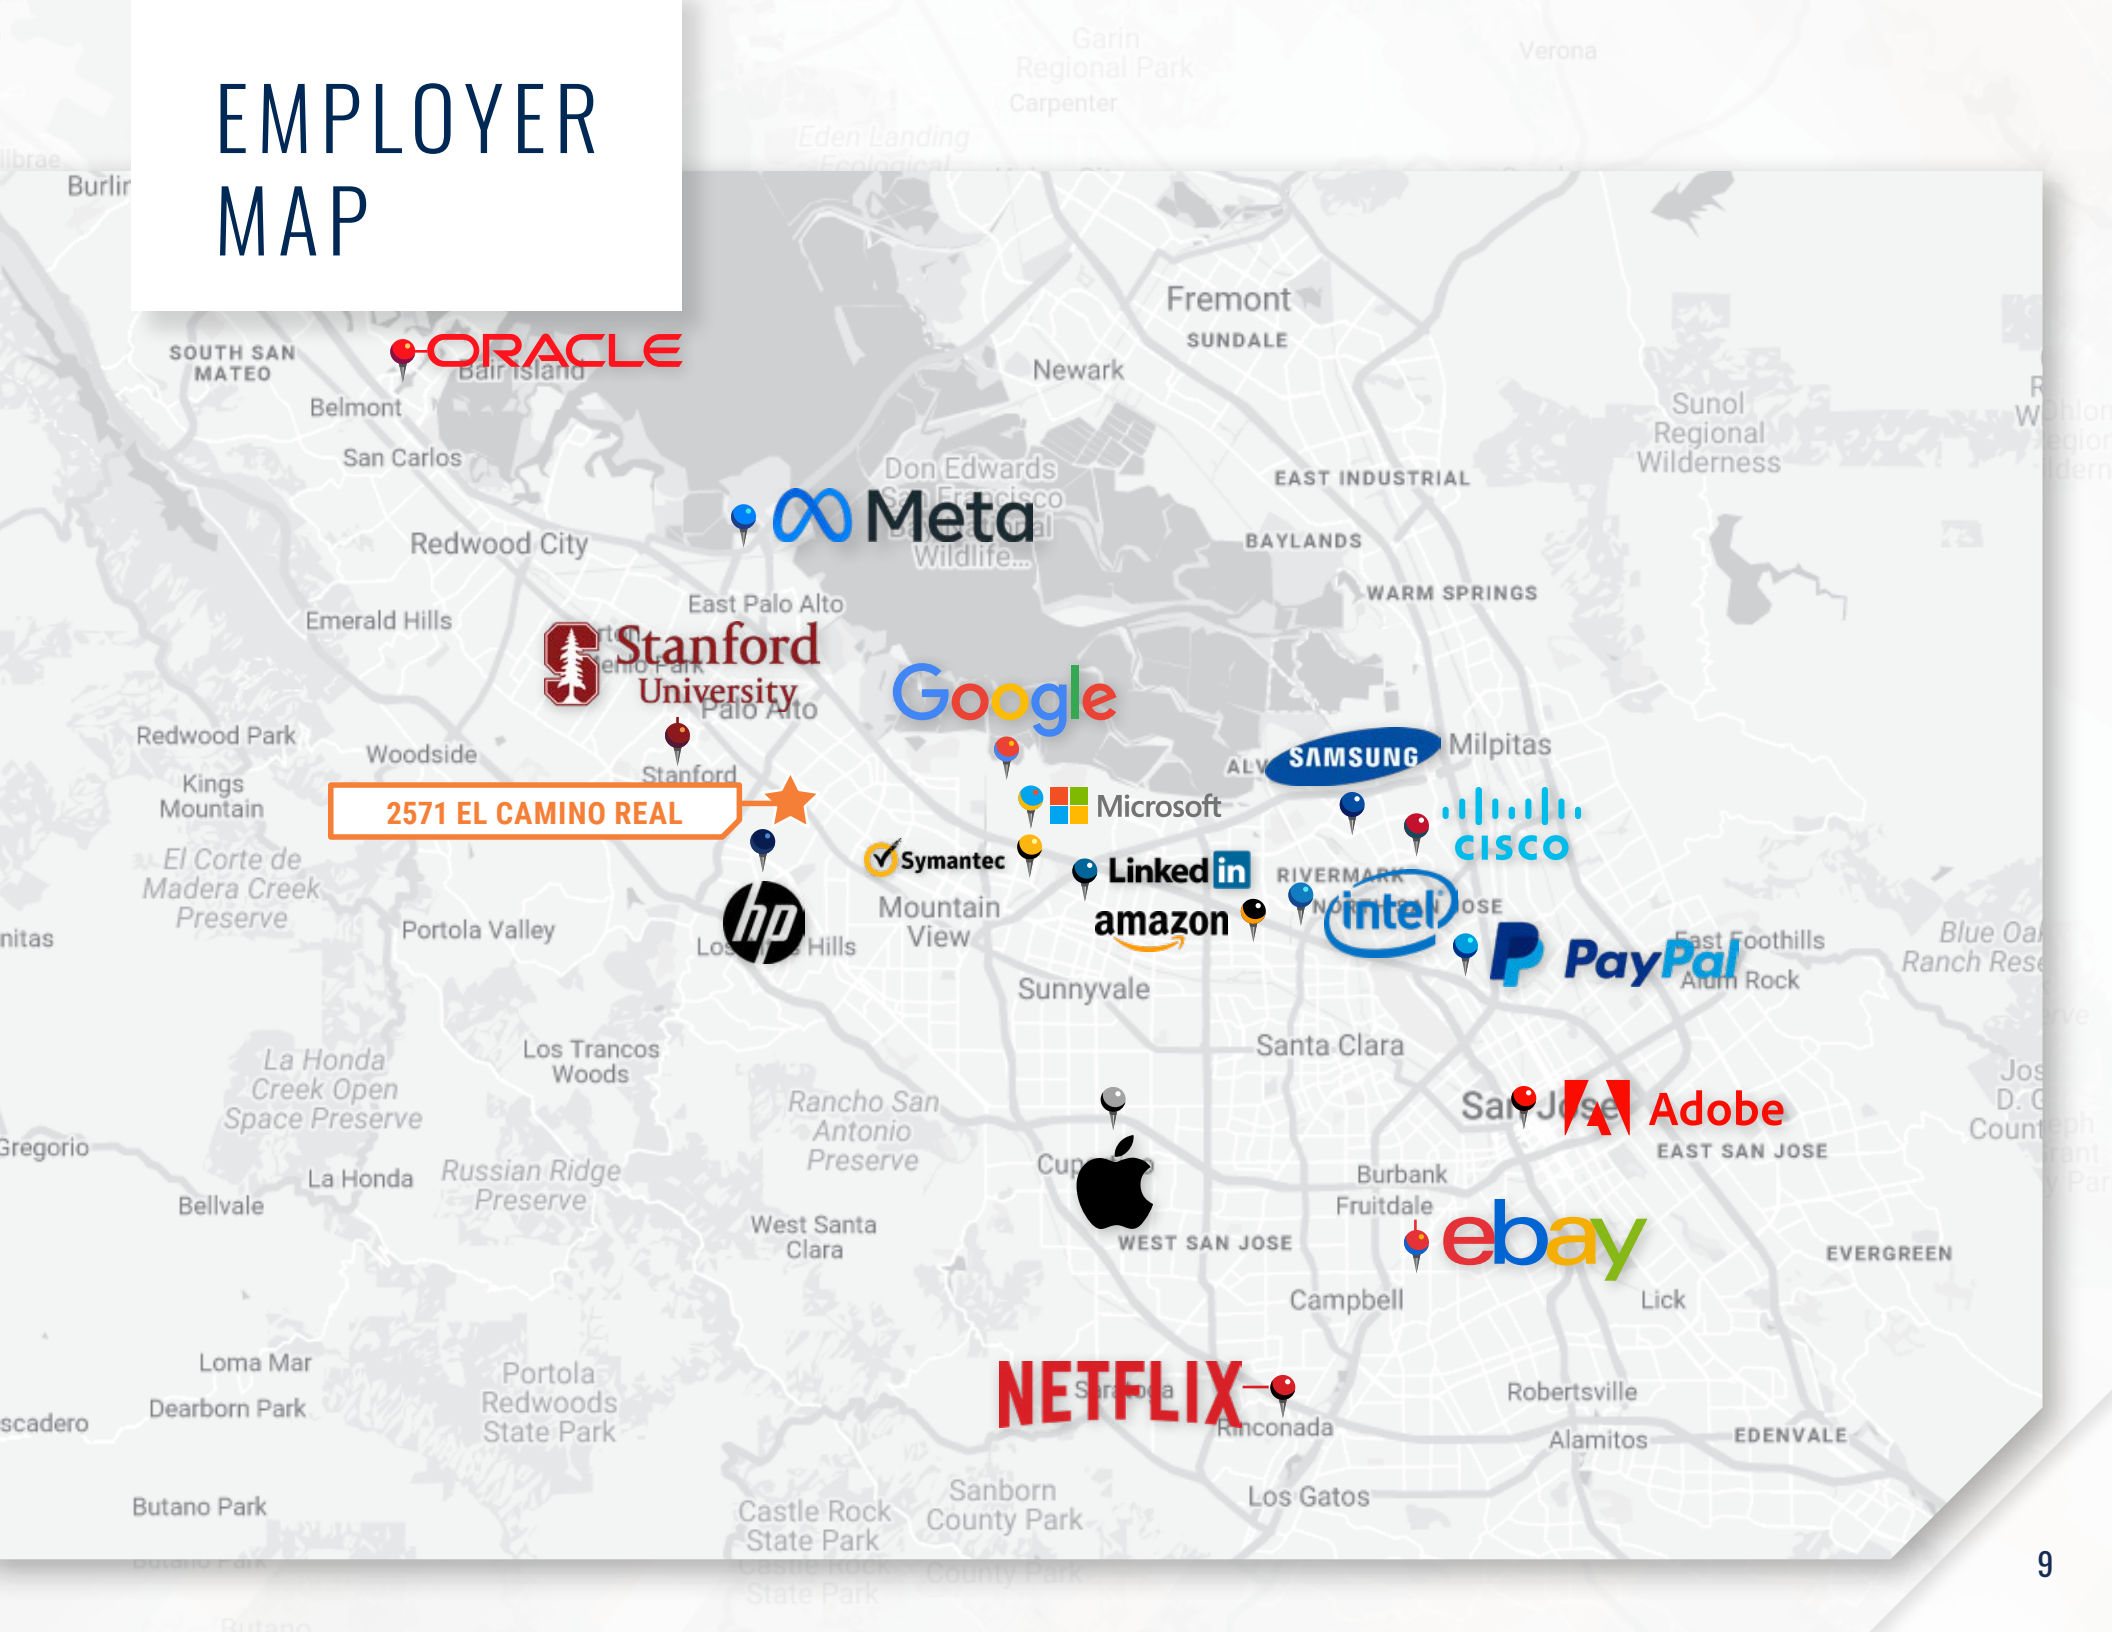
EMPLOYER MAP

ORACLE
Meta
Stanford University
Google
SAMSUNG
Microsoft
CISCO
2571 EL CAMINO REAL
Symantec
LinkedIn
amazon
intel
PayPal
hp
Adobe
ebay
NETFLIX

SOUTH SAN MATEO
Belmont
San Carlos
Redwood City
Emerald Hills
East Palo Alto
Redwood Park
Woodside
Kings Mountain
El Corte de Madera Creek Preserve
Portola Valley
Mountain View
Sunnyvale
Fremont
SUNDALE
Newark
Don Edwards San Francisco Bay National Wildlife...
EAST INDUSTRIAL
BAYLANDS
WARM SPRINGS
Sunol Regional Wilderness
Milpitas
RIVERMARK
East Foothills
Alum Rock
Blue Oak Ranch Reserve
Santa Clara
San Jose
EAST SAN JOSE
Burbank
Fruitdale
WEST SAN JOSE
Campbell
Lick
EVERGREEN
Robertsville
Alamitos
EDENVALE
Los Gatos
Sanborn County Park
Castle Rock State Park
Rinconada
West Santa Clara
Rancho San Antonio Preserve
Los Trancos Woods
La Honda Creek Open Space Preserve
La Honda
Russian Ridge Preserve
Bellvale
Gregorio
Loma Mar
Dearborn Park
Portola Redwoods State Park
Butano Park
Pescadero
Stanford
Los Altos Hills
Verona
Garin Regional Park
Carpenter
Eden Landing Ecological
Burlingame

9